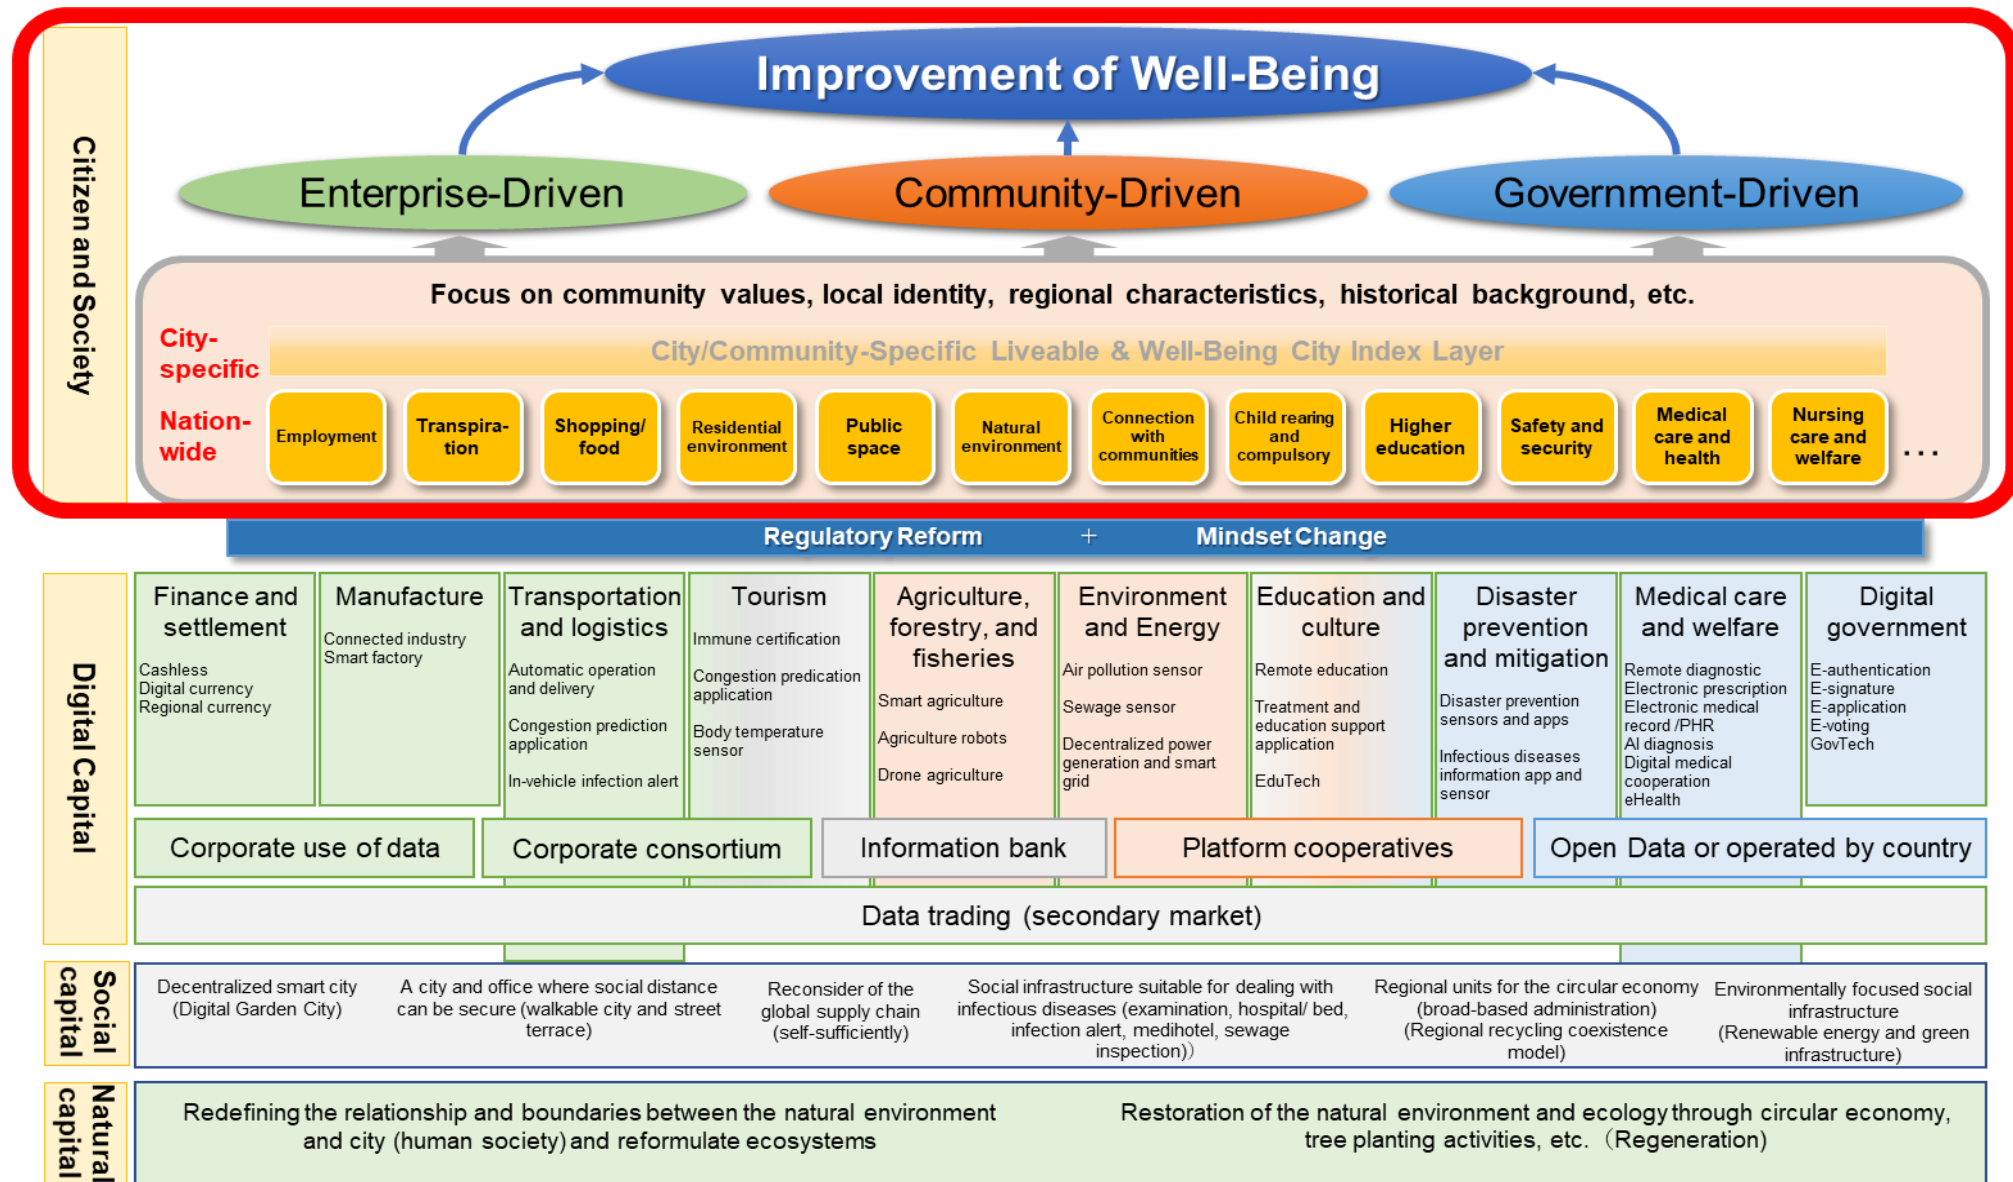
Citizen and Society

Improvement of Well-Being

Enterprise-Driven

Community-Driven

Government-Driven

Focus on community values, local identity, regional characteristics, historical background, etc.

City-specific

City/Community-Specific Liveable & Well-Being City Index Layer

Nation-wide

Employment

Transpiration

Shopping/ food

Residential environment

Public space

Natural environment

Connection with communities

Child rearing and compulsory

Higher education

Safety and security

Medical care and health

Nursing care and welfare

...

Regulatory Reform + Mindset Change

Digital Capital

Finance and settlement
Cashless
Digital currency
Regional currency

Manufacture
Connected industry
Smart factory

Transportation and logistics
Automatic operation and delivery
Congestion prediction application
In-vehicle infection alert

Tourism
Immune certification
Congestion predication application
Body temperature sensor

Agriculture, forestry, and fisheries
Smart agriculture
Agriculture robots
Drone agriculture

Environment and Energy
Air pollution sensor
Sewage sensor
Decentralized power generation and smart grid

Education and culture
Remote education
Treatment and education support application
EduTech

Disaster prevention and mitigation
Disaster prevention sensors and apps
Infectious diseases information app and sensor

Medical care and welfare
Remote diagnostic
Electronic prescription
Electronic medical record /PHR
AI diagnosis
Digital medical cooperation
eHealth

Digital government
E-authentication
E-signature
E-application
E-voting
GovTech

Corporate use of data

Corporate consortium

Information bank

Platform cooperatives

Open Data or operated by country

Data trading (secondary market)

Social capital

Decentralized smart city (Digital Garden City)

A city and office where social distance can be secure (walkable city and street terrace)

Reconsider of the global supply chain (self-sufficiently)

Social infrastructure suitable for dealing with infectious diseases (examination, hospital/ bed, infection alert, medihotel, sewage inspection))

Regional units for the circular economy (broad-based administration) (Regional recycling coexistence model)

Environmentally focused social infrastructure (Renewable energy and green infrastructure)

Natural capital

Redefining the relationship and boundaries between the natural environment and city (human society) and reformulate ecosystems

Restoration of the natural environment and ecology through circular economy, tree planting activities, etc. (Regeneration)